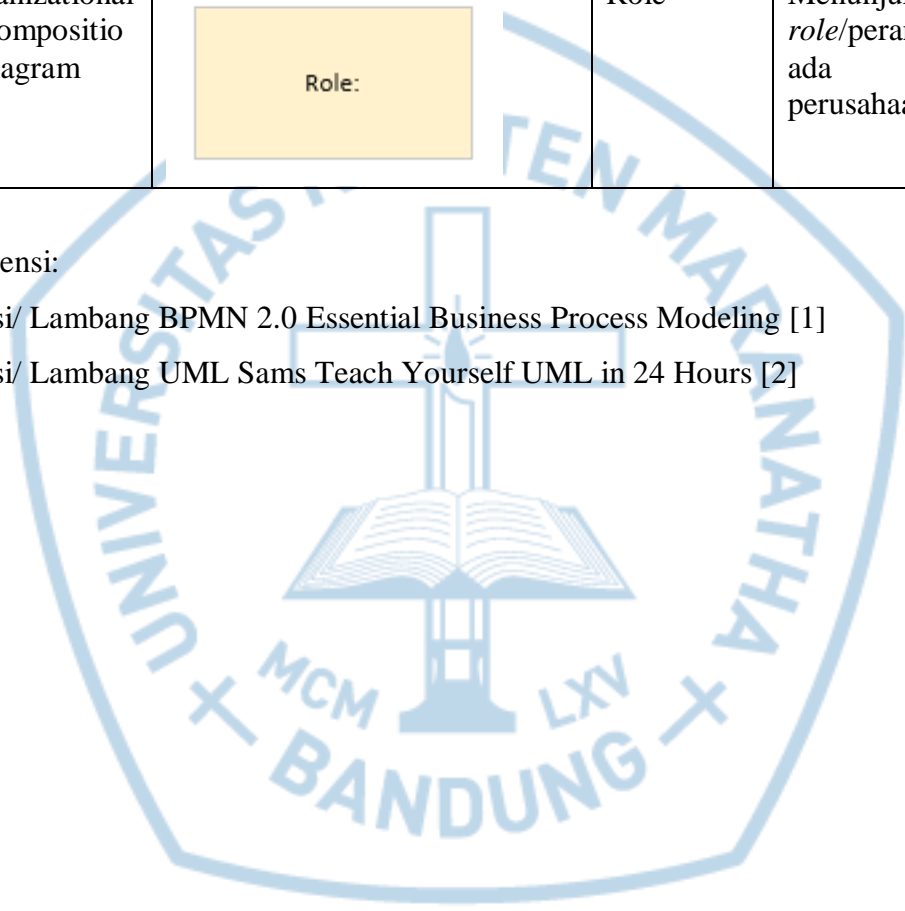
| anizational ompositio agram | Role: | Role | Menunju *role*/pera ada perusahaa |
|---|---|---|---|

ensi:

si/ Lambang BPMN 2.0 Essential Business Process Modeling [1]

si/ Lambang UML Sams Teach Yourself UML in 24 Hours [2]

UNIVERSITAS KRISTEN MARANATHA

MCM LXV

BANDUNG